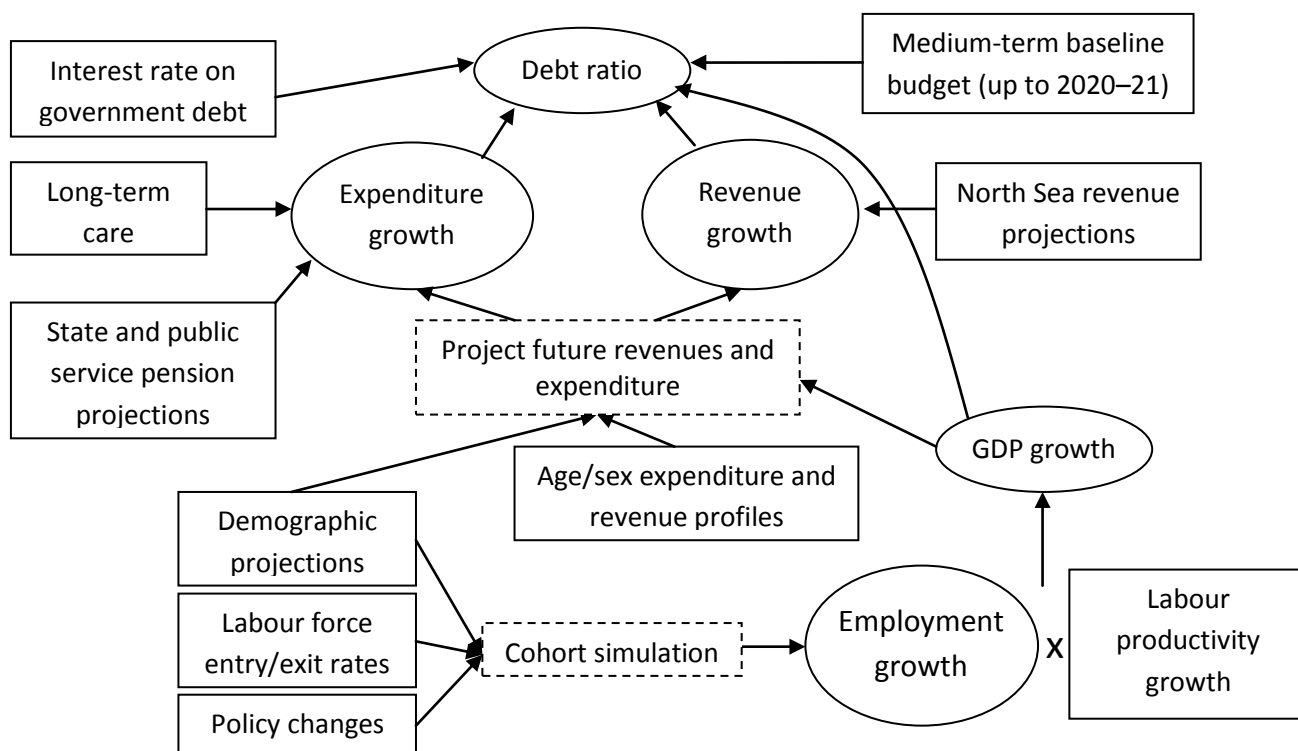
Interest rate on government debt

Debt ratio

Medium-term baseline budget (up to 2020–21)

Long-term care

Expenditure growth

Revenue growth

North Sea revenue projections

State and public service pension projections

Project future revenues and expenditure

GDP growth

Age/sex expenditure and revenue profiles

Demographic projections

Labour force entry/exit rates

Policy changes

Cohort simulation

Employment growth

x

Labour productivity growth